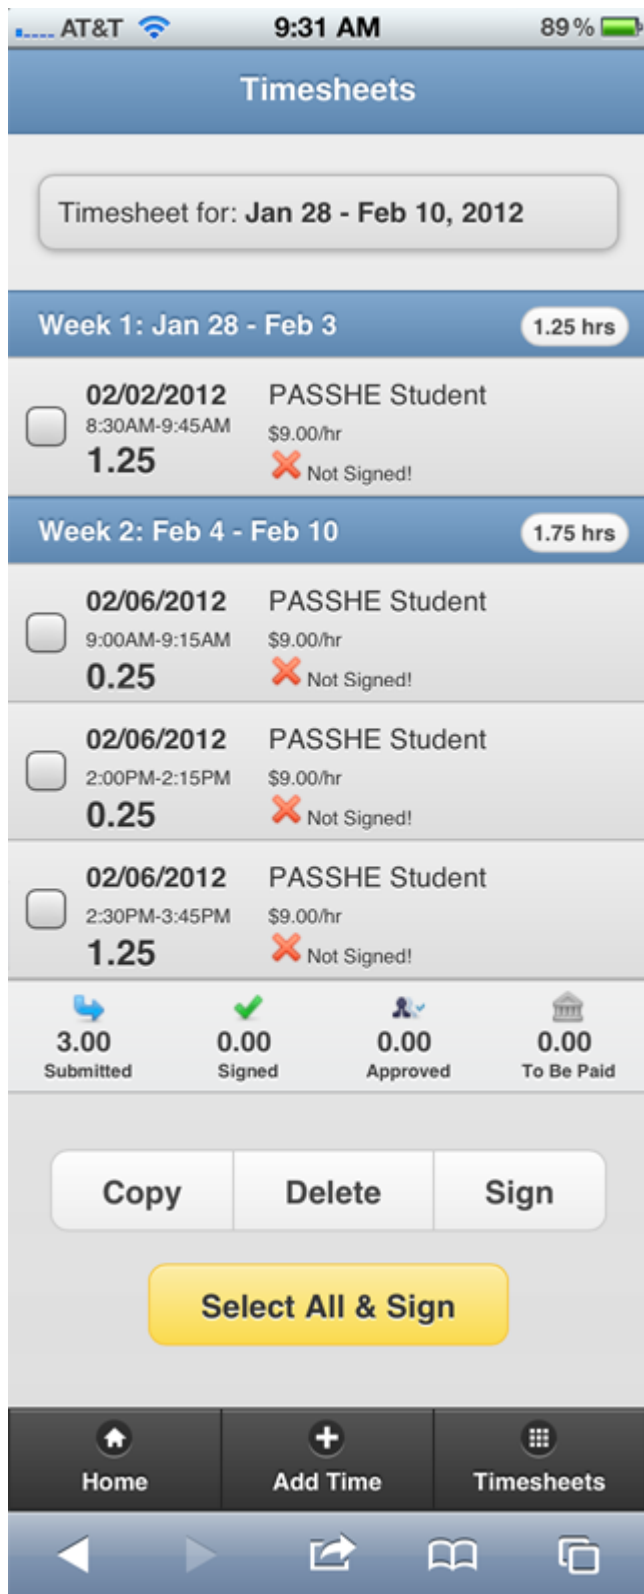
AT&T 9:31 AM 89%

Timesheets

Timesheet for: Jan 28 - Feb 10, 2012

Week 1: Jan 28 - Feb 3 1.25 hrs

02/02/2012
8:30AM-9:45AM
1.25
PASSHE Student
$9.00/hr
Not Signed!

Week 2: Feb 4 - Feb 10 1.75 hrs

02/06/2012
9:00AM-9:15AM
0.25
PASSHE Student
$9.00/hr
Not Signed!

02/06/2012
2:00PM-2:15PM
0.25
PASSHE Student
$9.00/hr
Not Signed!

02/06/2012
2:30PM-3:45PM
1.25
PASSHE Student
$9.00/hr
Not Signed!

3.00 Submitted
0.00 Signed
0.00 Approved
0.00 To Be Paid

Copy
Delete
Sign

Select All & Sign

Home
Add Time
Timesheets